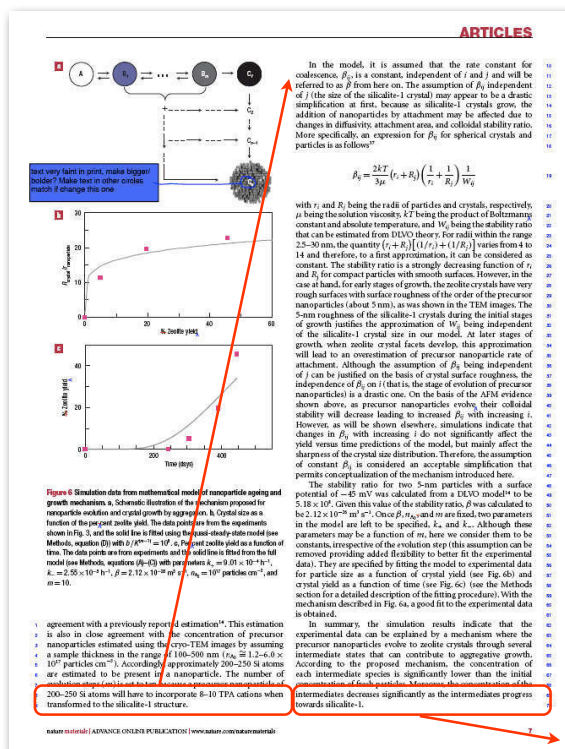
ARTICLES

a

A

B₁

B₂

Bₘ

C₁

C₂

Cₙ

text very faint in print, make bigger/bolder? Make text in other circles match if change this one

b

$R_{\text{crystal}}/r_{\text{precursor}}$

$X_c$ Zeolite yield

c

$X_c$ Zeolite yield

Time (days)

Figure 6 Simulation data from mathematical model of nanoparticle ageing and growth mechanism. a, Schematic illustration of the mechanism proposed for nanoparticle evolution and crystal growth by aggregation. b, Crystal size as a function of the per cent zeolite yield. The data points are from the experiments shown in Fig. 3, and the solid line is fitted using the quasi-steady-state model (see Methods, equation (D)) with $b/K^{m-1} = 10^4$. c, Per cent zeolite yield as a function of time. The data points are from experiments and the solid line is fitted from the full model (see Methods, equations (A)–(C)) with parameters $k_+ = 9.01\times10^{-4}$ h$^{-1}$, $k_- = 2.55\times10^{-5}$ h$^{-1}$, $\beta = 2.12\times10^{-28}$ m$^3$ s$^{-1}$, $n_{A0} = 10^{21}$ particles cm$^{-3}$, and $m = 10$.

agreement with a previously reported estimation¹⁴. This estimation is also in close agreement with the concentration of precursor nanoparticles estimated using the cryo-TEM images by assuming a sample thickness in the range of 100–500 nm ($n_{A0} \cong 1.2$–$6.0\times10^{17}$ particles cm$^{-3}$). Accordingly, approximately 200–250 Si atoms are estimated to be present in a nanoparticle. The number of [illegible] 200–250 Si atoms will have to incorporate 8–10 TPA cations when transformed to the silicalite-1 structure.

In the model, it is assumed that the rate constant for coalescence, $\beta_{ij}$, is a constant, independent of i and j and will be referred to as β from here on. The assumption of $\beta_{ij}$ independent of j (the size of the silicalite-1 crystal) may appear to be a drastic simplification at first, because as silicalite-1 crystals grow, the addition of nanoparticles by attachment may be affected due to changes in diffusivity, attachment area, and colloidal stability ratio. More specifically, an expression for $\beta_{ij}$ for spherical crystals and particles is as follows³⁷

$$\beta_{ij} = \frac{2kT}{3\mu}(r_i + R_j)\left(\frac{1}{r_i}+\frac{1}{R_j}\right)\frac{1}{W_{ij}}$$

with $r_i$ and $R_j$ being the radii of particles and crystals, respectively, μ being the solution viscosity, kT being the product of Boltzmann's constant and absolute temperature, and $W_{ij}$ being the stability ratio that can be estimated from DLVO theory. For radii within the range 2.5–30 nm, the quantity $(r_i + R_j)[(1/r_i) + (1/R_j)]$ varies from 4 to 14 and therefore, to a first approximation, it can be considered as constant. The stability ratio is a strongly decreasing function of $r_i$ and $R_j$ for compact particles with smooth surfaces. However, in the case at hand, for early stages of growth, the zeolite crystals have very rough surfaces with surface roughness of the order of the precursor nanoparticles (about 5 nm), as was shown in the TEM images. The 5-nm roughness of the silicalite-1 crystals during the initial stages of growth justifies the approximation of $W_{ij}$ being independent of the silicalite-1 crystal size in our model. At later stages of growth, when zeolite crystal facets develop, this approximation will lead to an overestimation of precursor nanoparticle rate of attachment. Although the assumption of $\beta_{ij}$ being independent of j can be justified on the basis of crystal surface roughness, the independence of $\beta_{ij}$ on i (that is, the stage of evolution of precursor nanoparticles) is a drastic one. On the basis of the AFM evidence shown above, as precursor nanoparticles evolve, their colloidal stability will decrease leading to increased $\beta_{ij}$ with increasing i. However, as will be shown elsewhere, simulations indicate that changes in $\beta_{ij}$ with increasing i do not significantly affect the yield versus time predictions of the model, but mainly affect the sharpness of the crystal size distribution. Therefore, the assumption of constant $\beta_{ij}$ is considered an acceptable simplification that permits conceptualization of the mechanism introduced here.

The stability ratio for two 5-nm particles with a surface potential of −45 mV was calculated from a DLVO model¹⁴ to be $5.18\times10^6$. Given this value of the stability ratio, β was calculated to be $2.12\times10^{-28}$ m$^3$ s$^{-1}$. Once β, $n_{A0}$ and m are fixed, two parameters in the model are left to be specified, $k_+$ and $k_-$. Although these parameters may be a function of m, here we consider them to be constants, irrespective of the evolution step (this assumption can be removed providing added flexibility to better fit the experimental data). They are specified by fitting the model to experimental data for particle size as a function of crystal yield (see Fig. 6b) and crystal yield as a function of time (see Fig. 6c) (see the Methods section for a detailed description of the fitting procedure). With the mechanism described in Fig. 6a, a good fit to the experimental data is obtained.

In summary, the simulation results indicate that the experimental data can be explained by a mechanism where the precursor nanoparticles evolve to zeolite crystals through several intermediate states that can contribute to aggregative growth. According to the proposed mechanism, the concentration of each intermediate species is significantly lower than the initial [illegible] intermediates decreases significantly as the intermediates progress towards silicalite-1.

nature materials | ADVANCE ONLINE PUBLICATION | www.nature.com/naturematerials

7